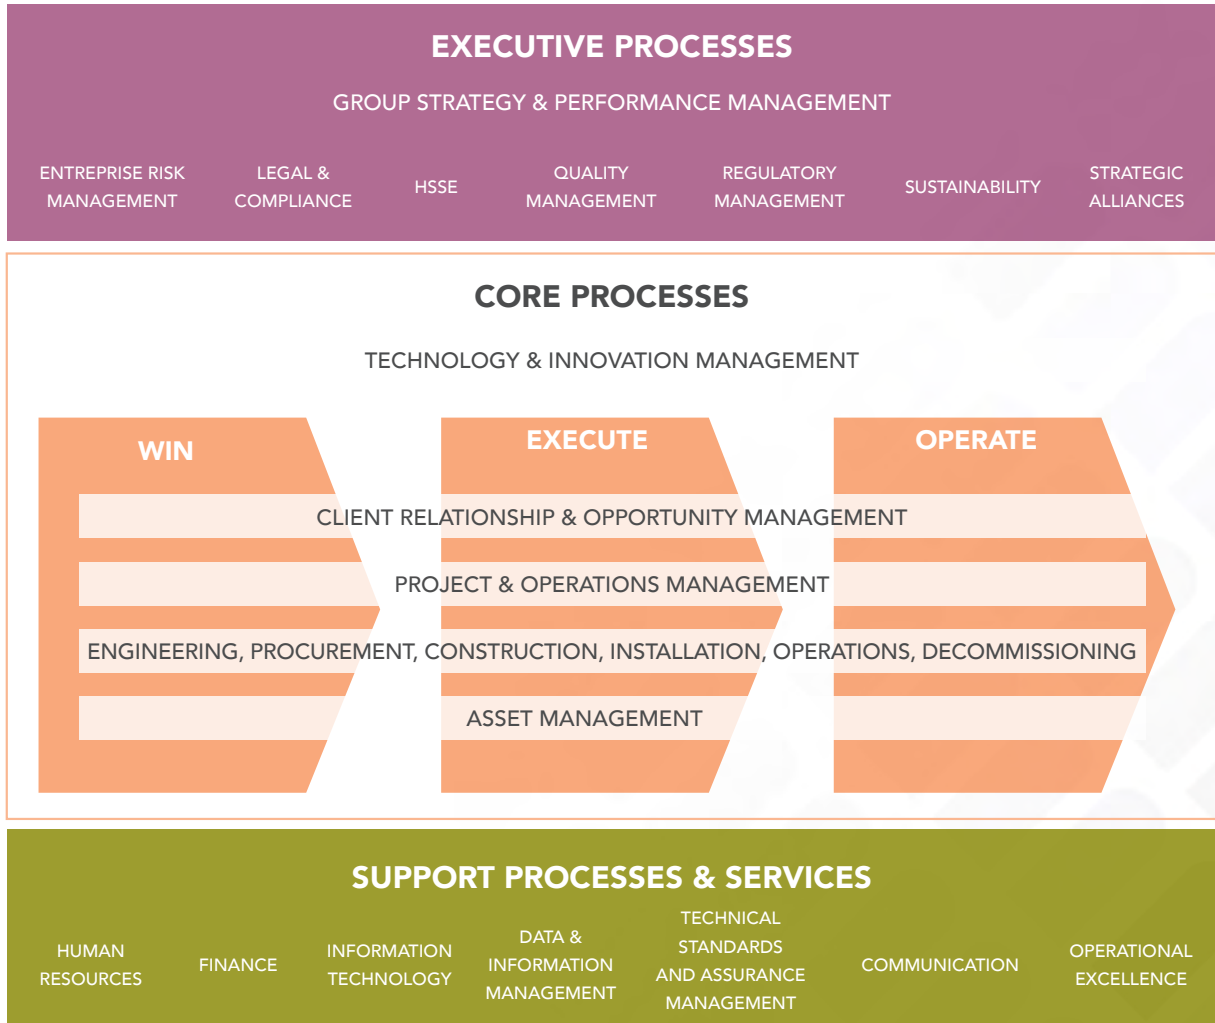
EXECUTIVE PROCESSES

GROUP STRATEGY & PERFORMANCE MANAGEMENT

ENTREPRISE RISK MANAGEMENT

LEGAL & COMPLIANCE

HSSE

QUALITY MANAGEMENT

REGULATORY MANAGEMENT

SUSTAINABILITY

STRATEGIC ALLIANCES

CORE PROCESSES

TECHNOLOGY & INNOVATION MANAGEMENT

WIN

EXECUTE

OPERATE

CLIENT RELATIONSHIP & OPPORTUNITY MANAGEMENT

PROJECT & OPERATIONS MANAGEMENT

ENGINEERING, PROCUREMENT, CONSTRUCTION, INSTALLATION, OPERATIONS, DECOMMISSIONING

ASSET MANAGEMENT

SUPPORT PROCESSES & SERVICES

HUMAN RESOURCES

FINANCE

INFORMATION TECHNOLOGY

DATA & INFORMATION MANAGEMENT

TECHNICAL STANDARDS AND ASSURANCE MANAGEMENT

COMMUNICATION

OPERATIONAL EXCELLENCE